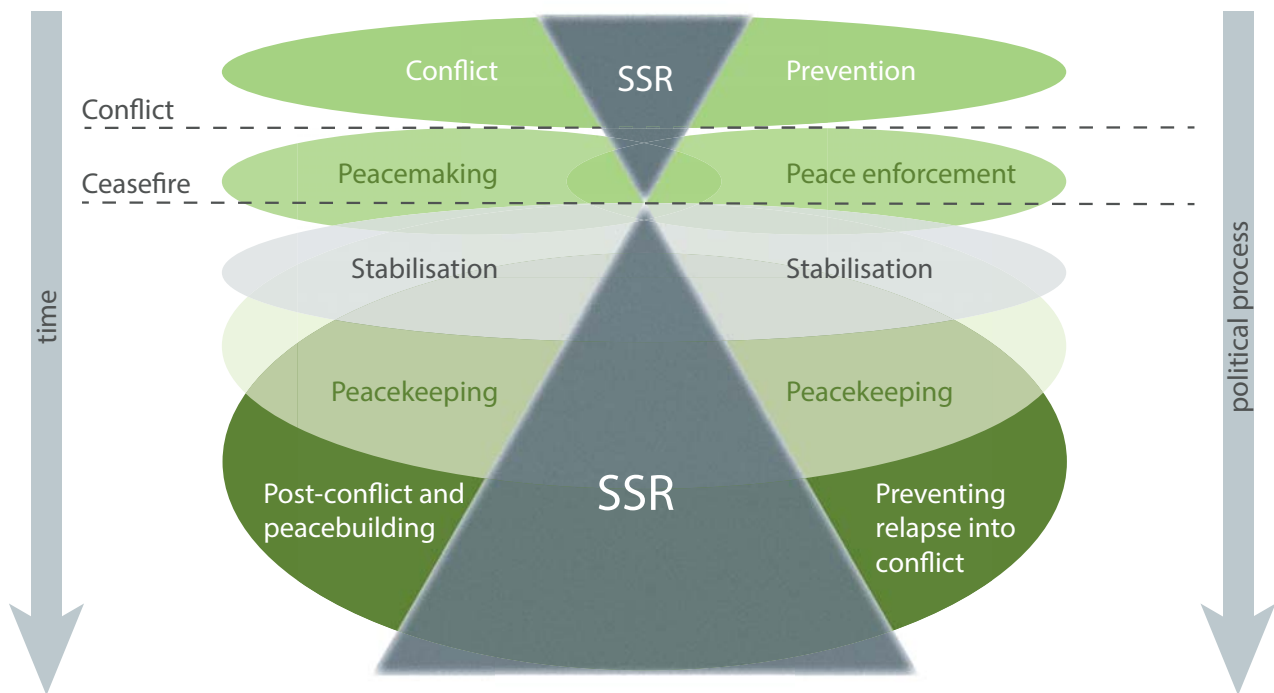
time

Conflict

SSR

Prevention

Conflict

Peacemaking

Peace enforcement

Ceasefire

Stabilisation

Stabilisation

Peacekeeping

Peacekeeping

Post-conflict and peacebuilding

SSR

Preventing relapse into conflict

political process